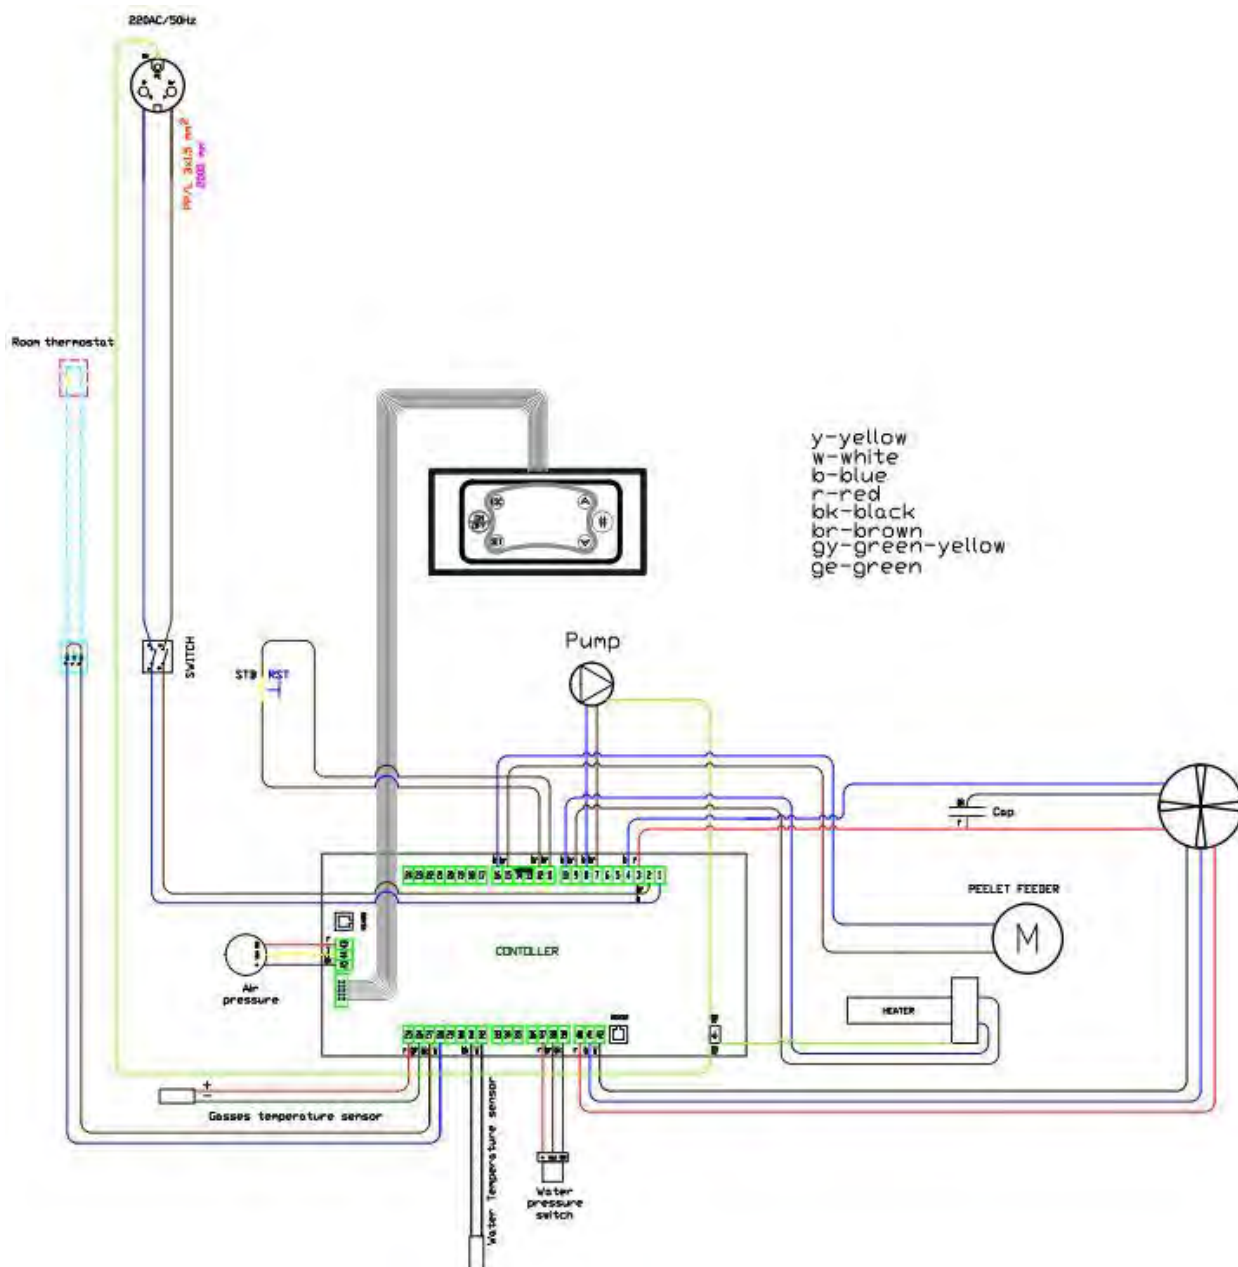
220AC/50Hz

PP/L 3x1.5 $mm^2$
2000 mm

Room thermostat

SWITCH

STB RST

y-yellow
w-white
b-blue
r-red
bk-black
br-brown
gy-green-yellow
ge-green

Pump

Cap

PEELET FEEDER

M

CONTOLLER

Air pressure

HEATER

Gasses temperature sensor

Water Temperature sensor

Water pressure switch

26 25 24 23 22 21 20 19 18 17 16 15 14 13 12 11 10 9 8 7 6 5 4 3 2 1